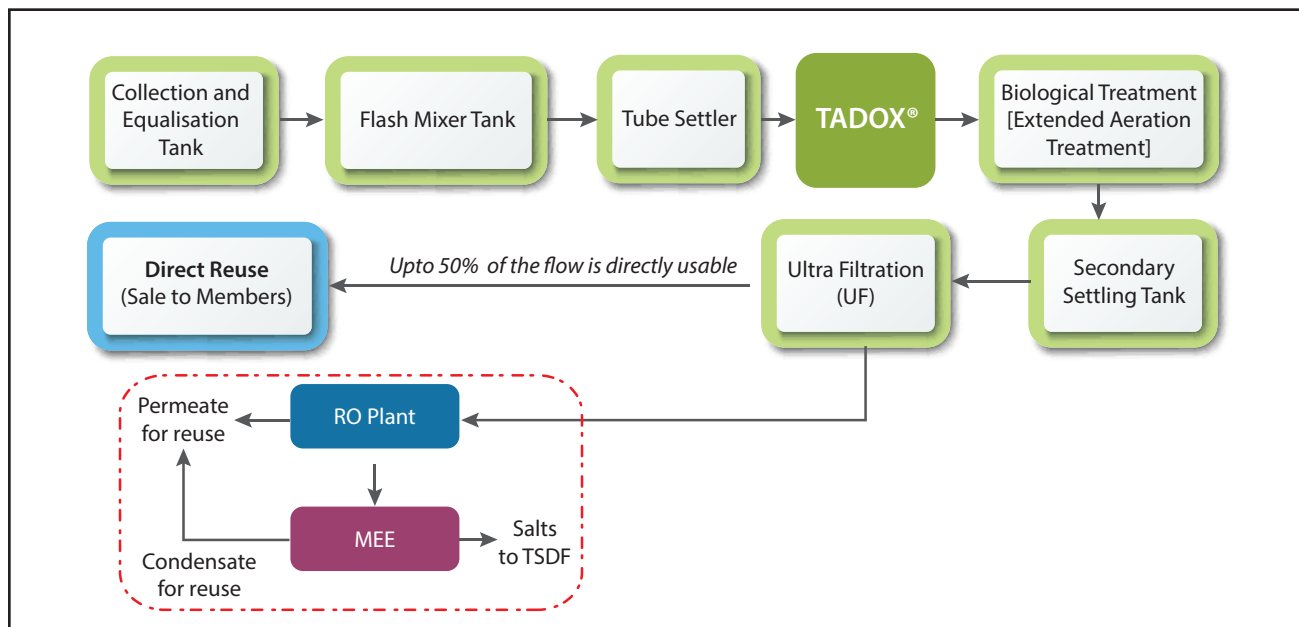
Collection and Equalisation Tank

Flash Mixer Tank

Tube Settler

TADOX®

Biological Treatment [Extended Aeration Treatment]

Secondary Settling Tank

Ultra Filtration (UF)

Upto 50% of the flow is directly usable

**Direct Reuse** (Sale to Members)

RO Plant

Permeate for reuse

MEE

Condensate for reuse

Salts to TSDF